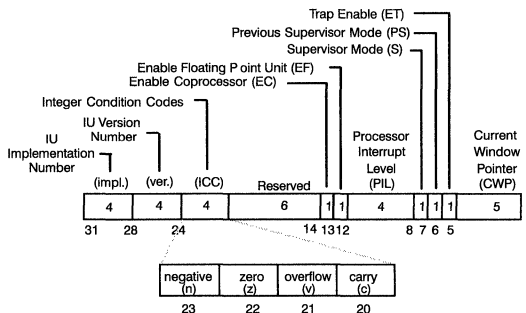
Trap Enable (ET)
Previous Supervisor Mode (PS)
Supervisor Mode (S)
Enable Floating P oint Unit (EF)
Enable Coprocessor (EC)
Integer Condition Codes
IU Version Number
IU Implementation Number
(impl.)
(ver.)
(ICC)
Reserved
Processor Interrupt Level (PIL)
Current Window Pointer (CWP)

| 4 | 4 | 4 | 6 | 1 | 1 | 4 | 1 | 1 | 1 | 5 |
|---|---|---|---|---|---|---|---|---|---|---|

31 28 24 14 13 12 8 7 6 5

| negative (n) | zero (z) | overflow (v) | carry (c) |
|---|---|---|---|
| 23 | 22 | 21 | 20 |